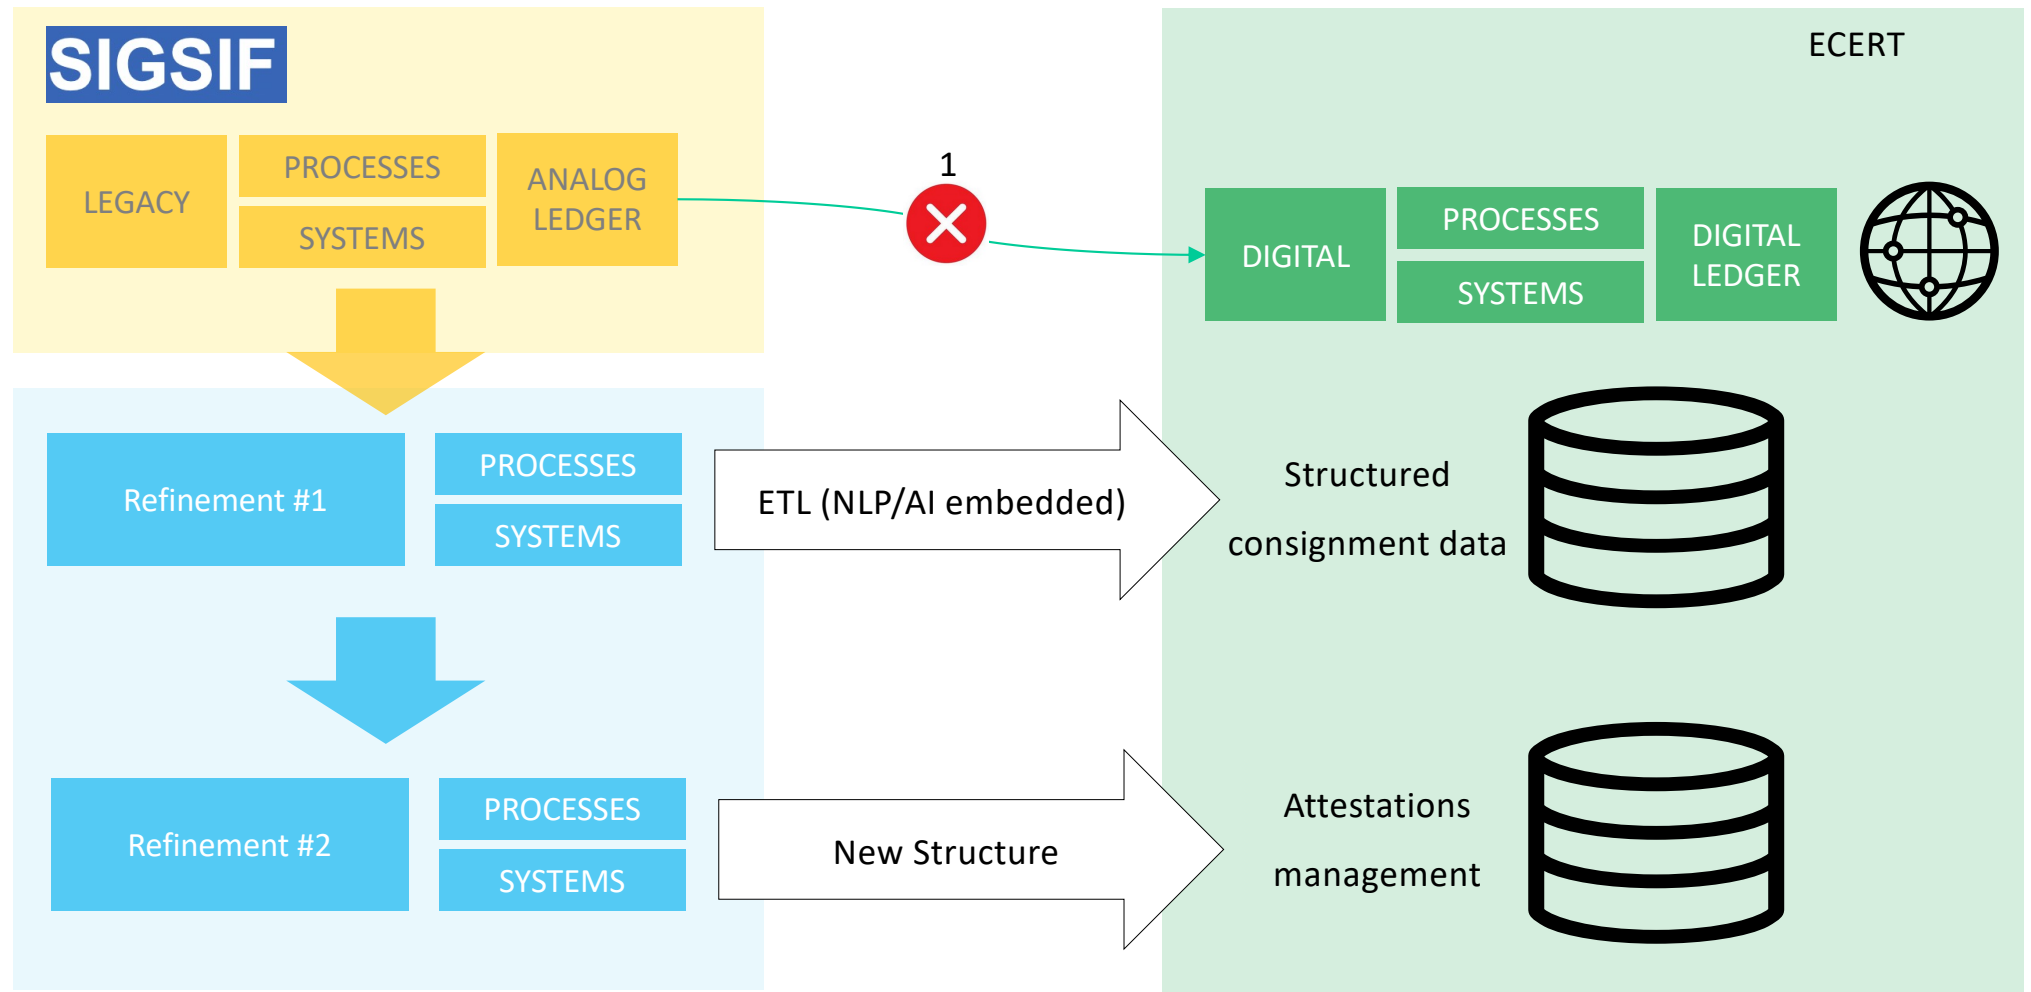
SIGSIF

LEGACY

PROCESSES

SYSTEMS

ANALOG LEDGER

1

ECERT

DIGITAL

PROCESSES

SYSTEMS

DIGITAL LEDGER

Refinement #1

PROCESSES

SYSTEMS

ETL (NLP/AI embedded)

Structured consignment data

Refinement #2

PROCESSES

SYSTEMS

New Structure

Attestations management